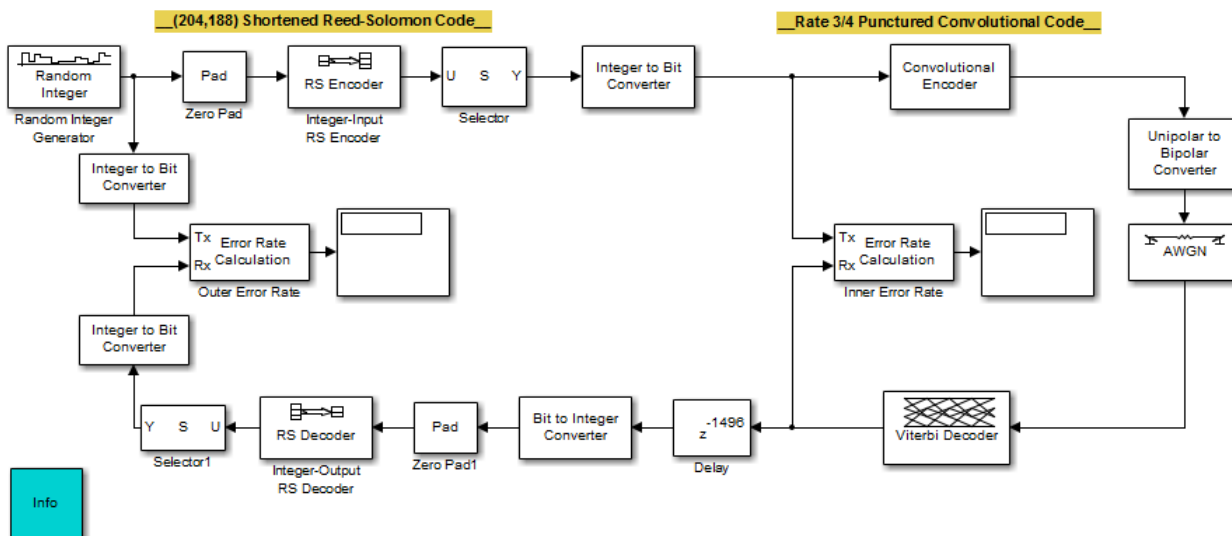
__(204,188) Shortened Reed-Solomon Code__

__Rate 3/4 Punctured Convolutional Code__

Random Integer

Random Integer Generator

Pad

Zero Pad

RS Encoder

Integer-Input RS Encoder

U S Y

Selector

Integer to Bit Converter

Convolutional Encoder

Unipolar to Bipolar Converter

Integer to Bit Converter

Tx Rx Error Rate Calculation

Outer Error Rate

Tx Rx Error Rate Calculation

Inner Error Rate

AWGN

Integer to Bit Converter

Y S U

Selector1

RS Decoder

Integer-Output RS Decoder

Pad

Zero Pad1

Bit to Integer Converter

$z^{-1496}$

Delay

Viterbi Decoder

Info